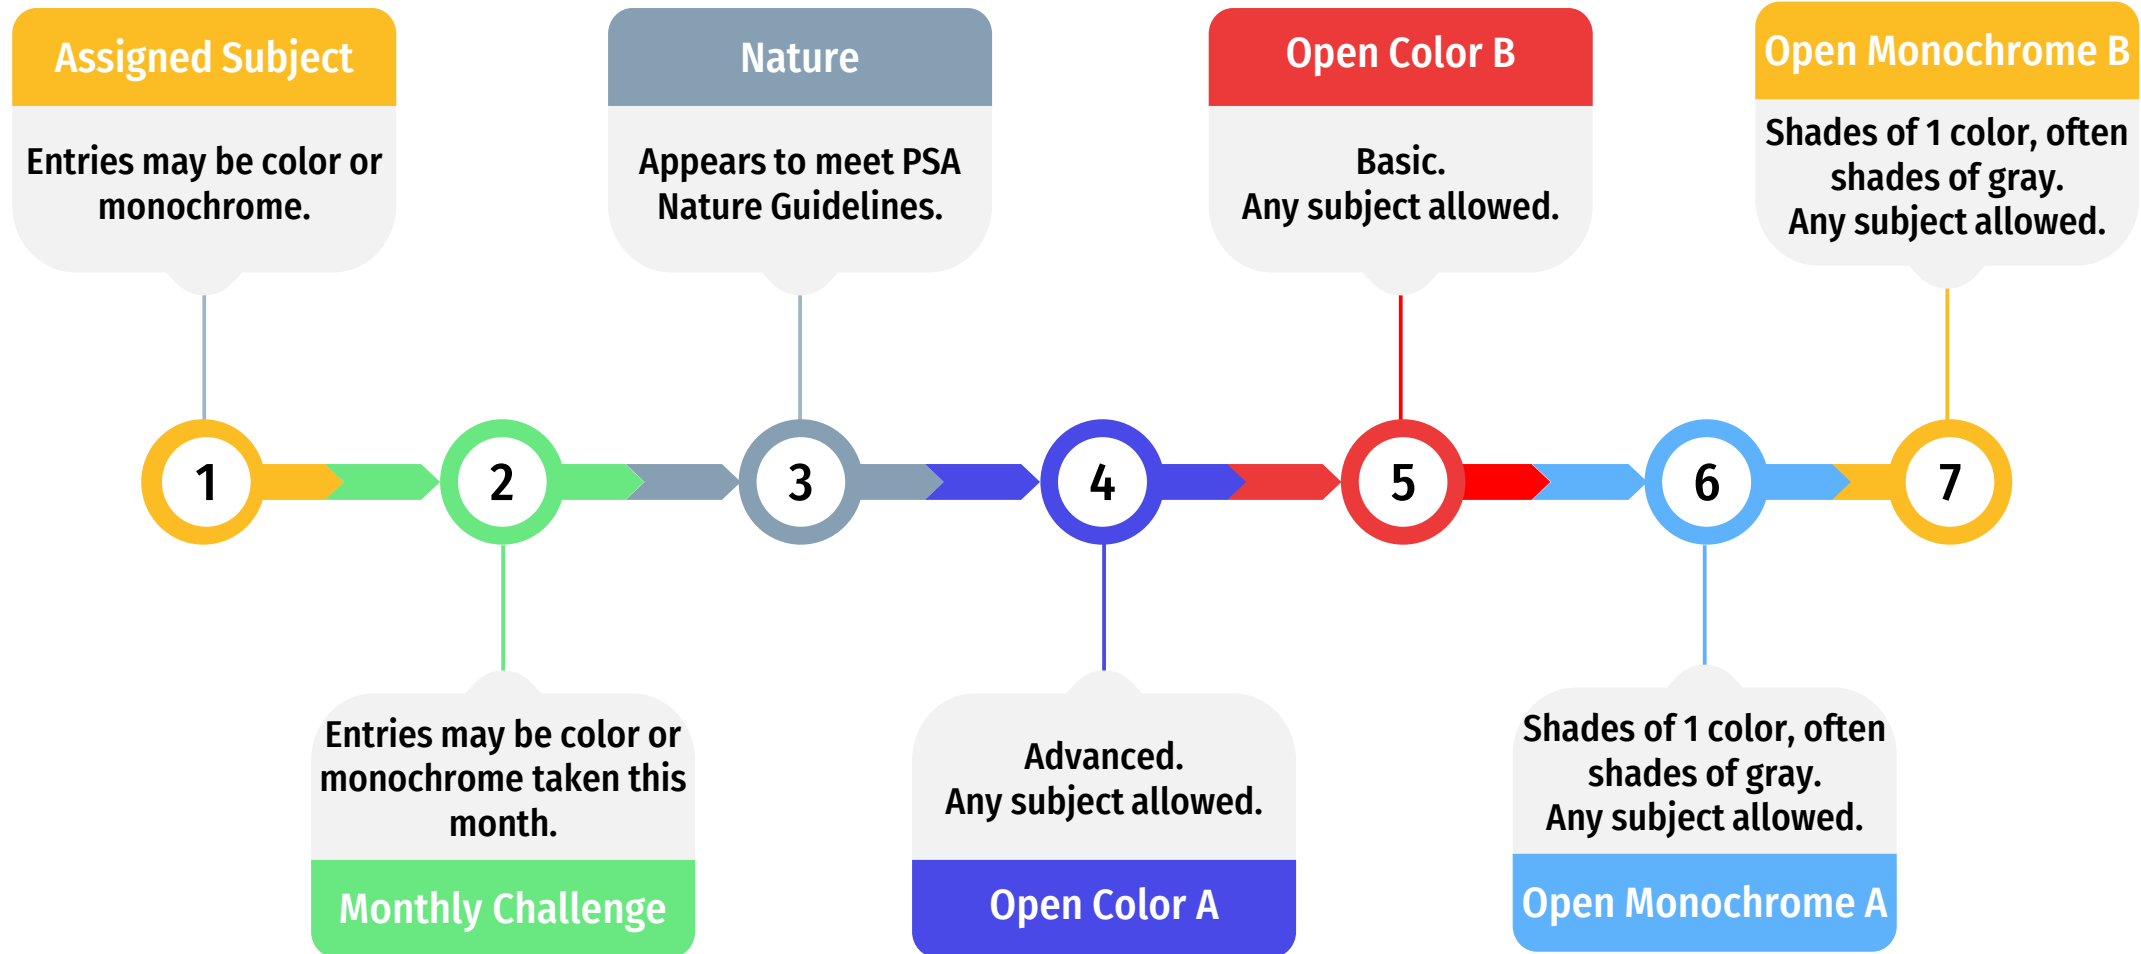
Assigned Subject

Entries may be color or monochrome.

Nature

Appears to meet PSA Nature Guidelines.

Open Color B

Basic.
Any subject allowed.

Open Monochrome B

Shades of 1 color, often shades of gray.
Any subject allowed.

1

2

3

4

5

6

7

Entries may be color or monochrome taken this month.

Monthly Challenge

Advanced.
Any subject allowed.

Open Color A

Shades of 1 color, often shades of gray.
Any subject allowed.

Open Monochrome A